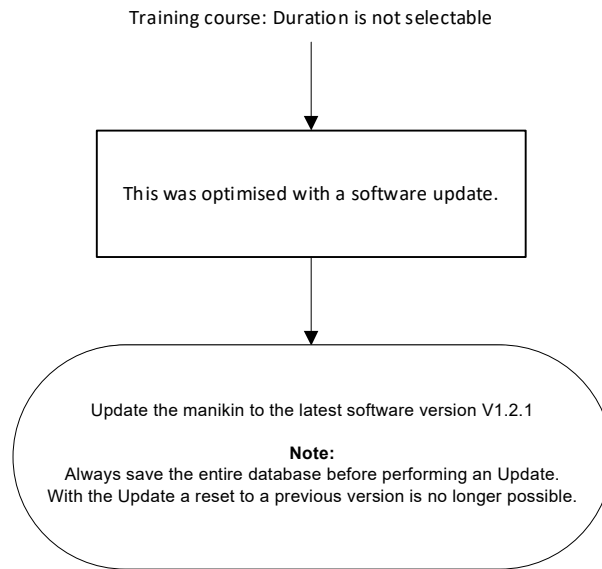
Training course: Duration is not selectable

This was optimised with a software update.

Update the manikin to the latest software version V1.2.1

**Note:**
Always save the entire database before performing an Update.
With the Update a reset to a previous version is no longer possible.